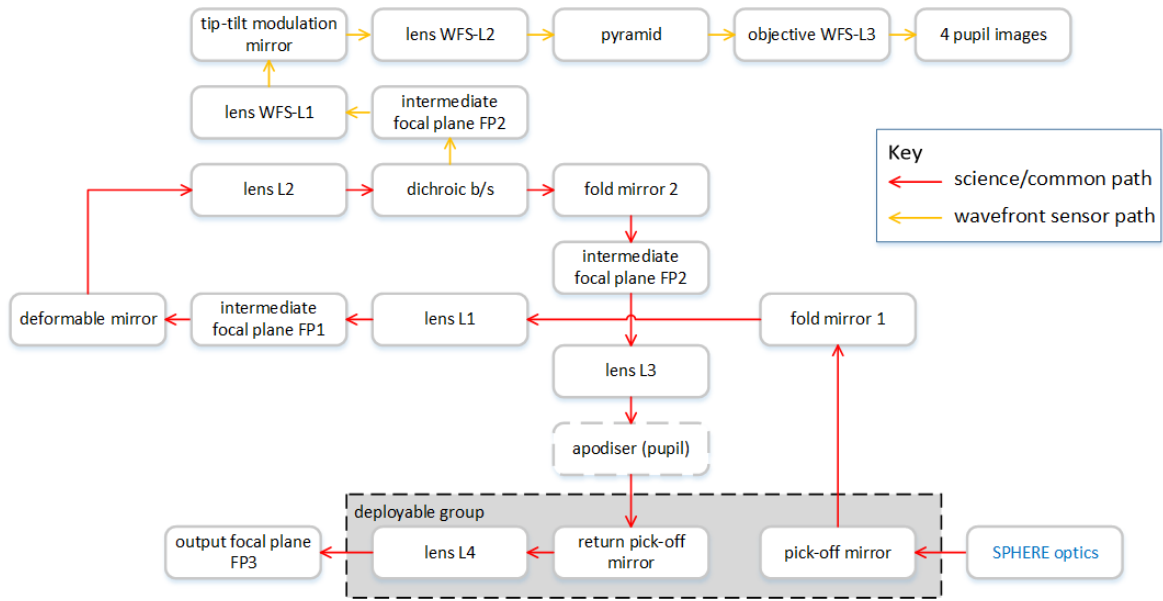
tip-tilt modulation mirror

lens WFS-L2

pyramid

objective WFS-L3

4 pupil images

lens WFS-L1

intermediate focal plane FP2

Key
science/common path
wavefront sensor path

lens L2

dichroic b/s

fold mirror 2

intermediate focal plane FP2

deformable mirror

intermediate focal plane FP1

lens L1

fold mirror 1

lens L3

apodiser (pupil)

deployable group

output focal plane FP3

lens L4

return pick-off mirror

pick-off mirror

SPHERE optics